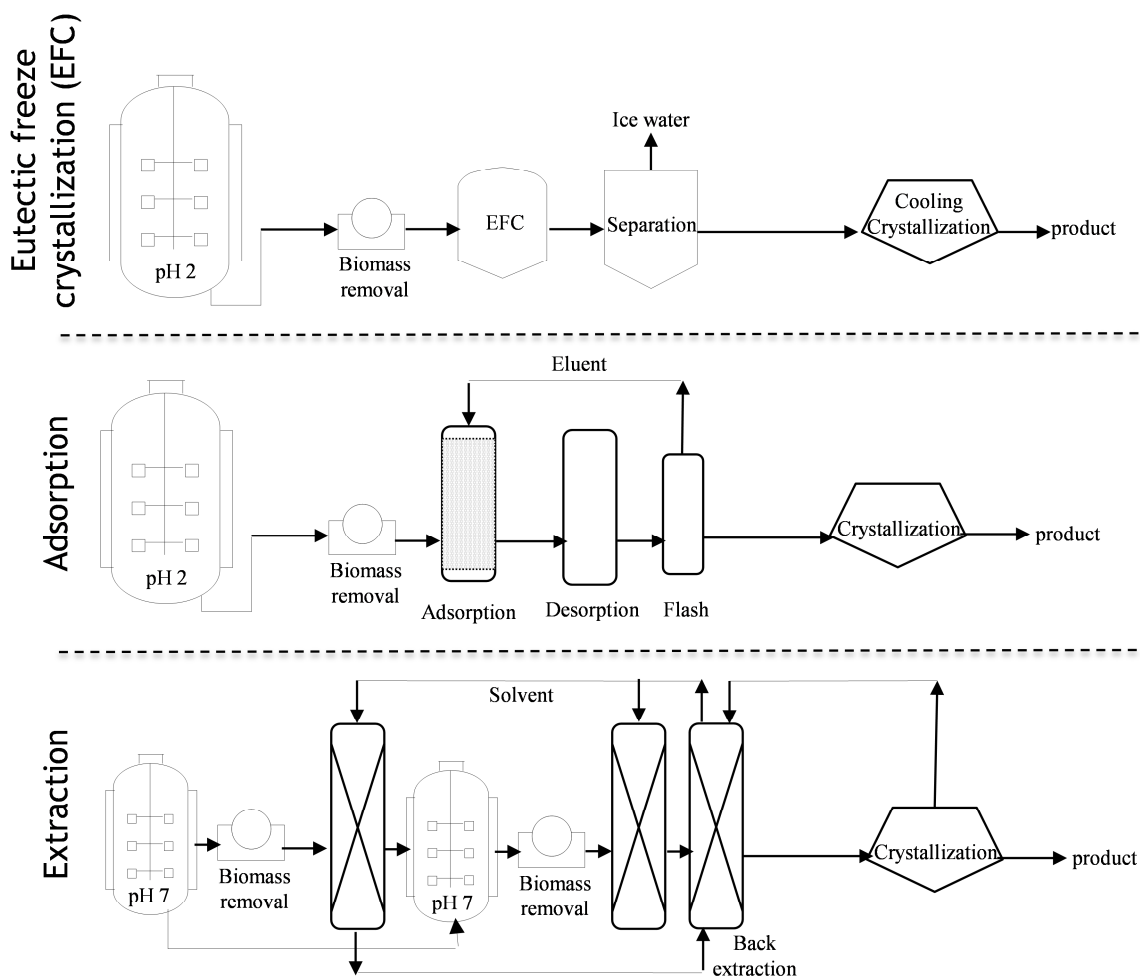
Eutectic freeze crystallization (EFC)

Ice water

pH 2

Biomass removal

EFC

Separation

Cooling Crystallization

product

Adsorption

Eluent

pH 2

Biomass removal

Adsorption

Desorption

Flash

Crystallization

product

Extraction

Solvent

pH 7

Biomass removal

pH 7

Biomass removal

Back extraction

Crystallization

product